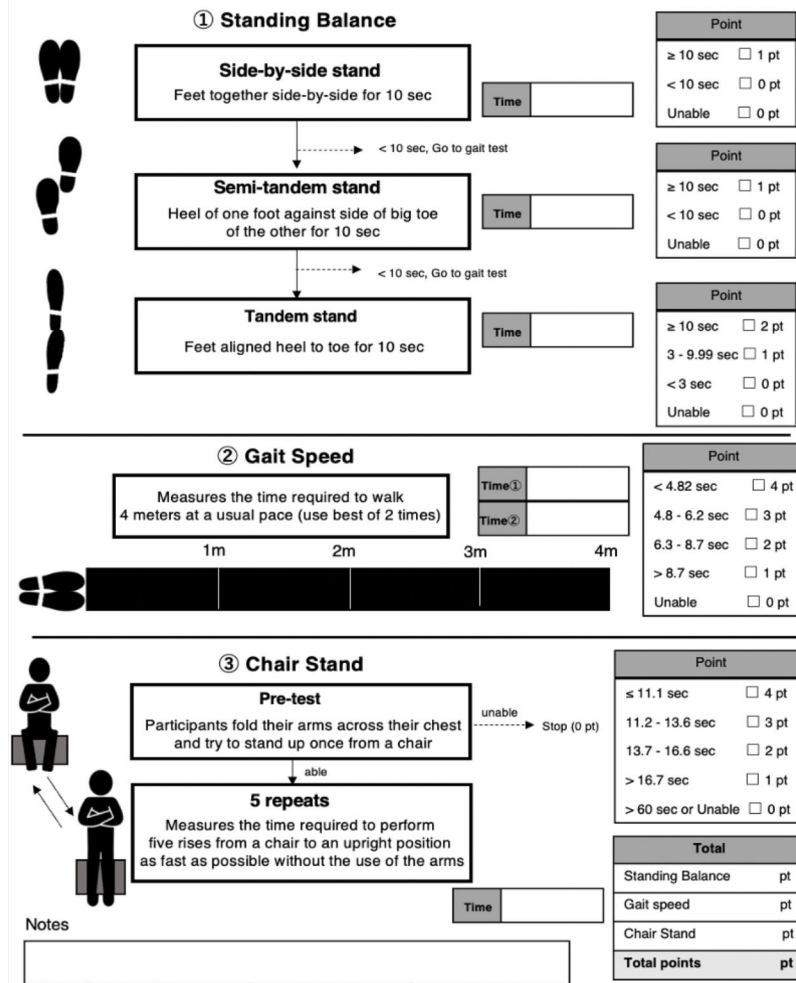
① Standing Balance

Side-by-side stand
Feet together side-by-side for 10 sec

Time

| Point | |
|---|---|
| ≥ 10 sec | ☐ 1 pt |
| < 10 sec | ☐ 0 pt |
| Unable | ☐ 0 pt |

< 10 sec, Go to gait test

Semi-tandem stand
Heel of one foot against side of big toe of the other for 10 sec

Time

| Point | |
|---|---|
| ≥ 10 sec | ☐ 1 pt |
| < 10 sec | ☐ 0 pt |
| Unable | ☐ 0 pt |

< 10 sec, Go to gait test

Tandem stand
Feet aligned heel to toe for 10 sec

Time

| Point | |
|---|---|
| ≥ 10 sec | ☐ 2 pt |
| 3 - 9.99 sec | ☐ 1 pt |
| < 3 sec | ☐ 0 pt |
| Unable | ☐ 0 pt |

② Gait Speed

Measures the time required to walk 4 meters at a usual pace (use best of 2 times)

Time①
Time②

1m 2m 3m 4m

| Point | |
|---|---|
| < 4.82 sec | ☐ 4 pt |
| 4.8 - 6.2 sec | ☐ 3 pt |
| 6.3 - 8.7 sec | ☐ 2 pt |
| > 8.7 sec | ☐ 1 pt |
| Unable | ☐ 0 pt |

③ Chair Stand

Pre-test
Participants fold their arms across their chest and try to stand up once from a chair

unable
Stop (0 pt)

able

5 repeats
Measures the time required to perform five rises from a chair to an upright position as fast as possible without the use of the arms

Time

| Point | |
|---|---|
| ≤ 11.1 sec | ☐ 4 pt |
| 11.2 - 13.6 sec | ☐ 3 pt |
| 13.7 - 16.6 sec | ☐ 2 pt |
| > 16.7 sec | ☐ 1 pt |
| > 60 sec or Unable | ☐ 0 pt |

| Total | |
|---|---|
| Standing Balance | pt |
| Gait speed | pt |
| Chair Stand | pt |
| Total points | pt |

Notes